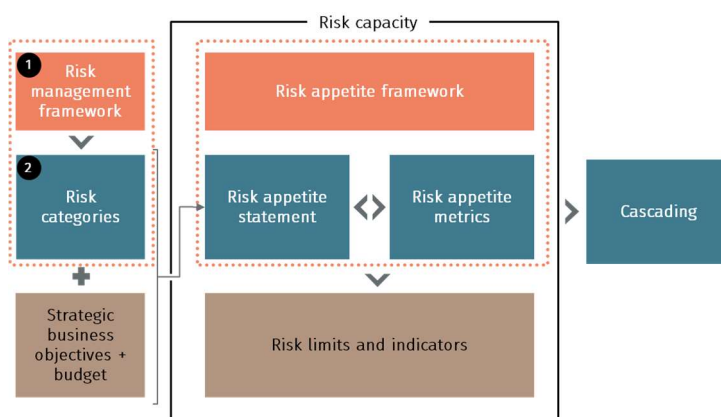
Risk capacity

1 Risk management framework

2 Risk categories

Strategic business objectives + budget

Risk appetite framework

Risk appetite statement

Risk appetite metrics

Risk limits and indicators

Cascading